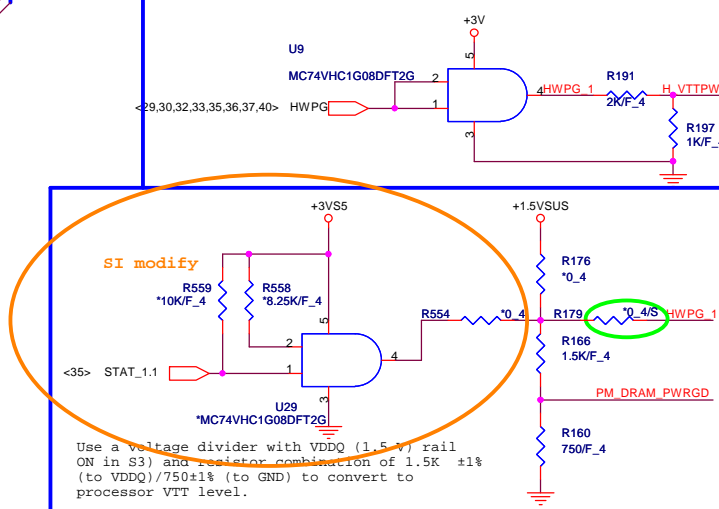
+3V

U9

MC74VHC1G08DFT2G

5

2

1

4

3

<29,30,32,33,35,36,37,40> HWPG

HWPG_1

R191

2K/F_4

H_VTTPW

R197

1K/F_

SI modify

+3VS5

R559

*10K/F_4

R558

*8.25K/F_4

5

2

1

4

3

<35> STAT_1.1

U29

*MC74VHC1G08DFT2G

R554

*0_4

+1.5VSUS

R176

*0_4

R179

*0_4/S

HWPG_1

R166

1.5K/F_4

PM_DRAM_PWRGD

R160

750/F_4

Use a voltage divider with VDDQ (1.5 V) rail ON in S3) and resistor combination of 1.5K ±1% (to VDDQ)/750±1% (to GND) to convert to processor VTT level.